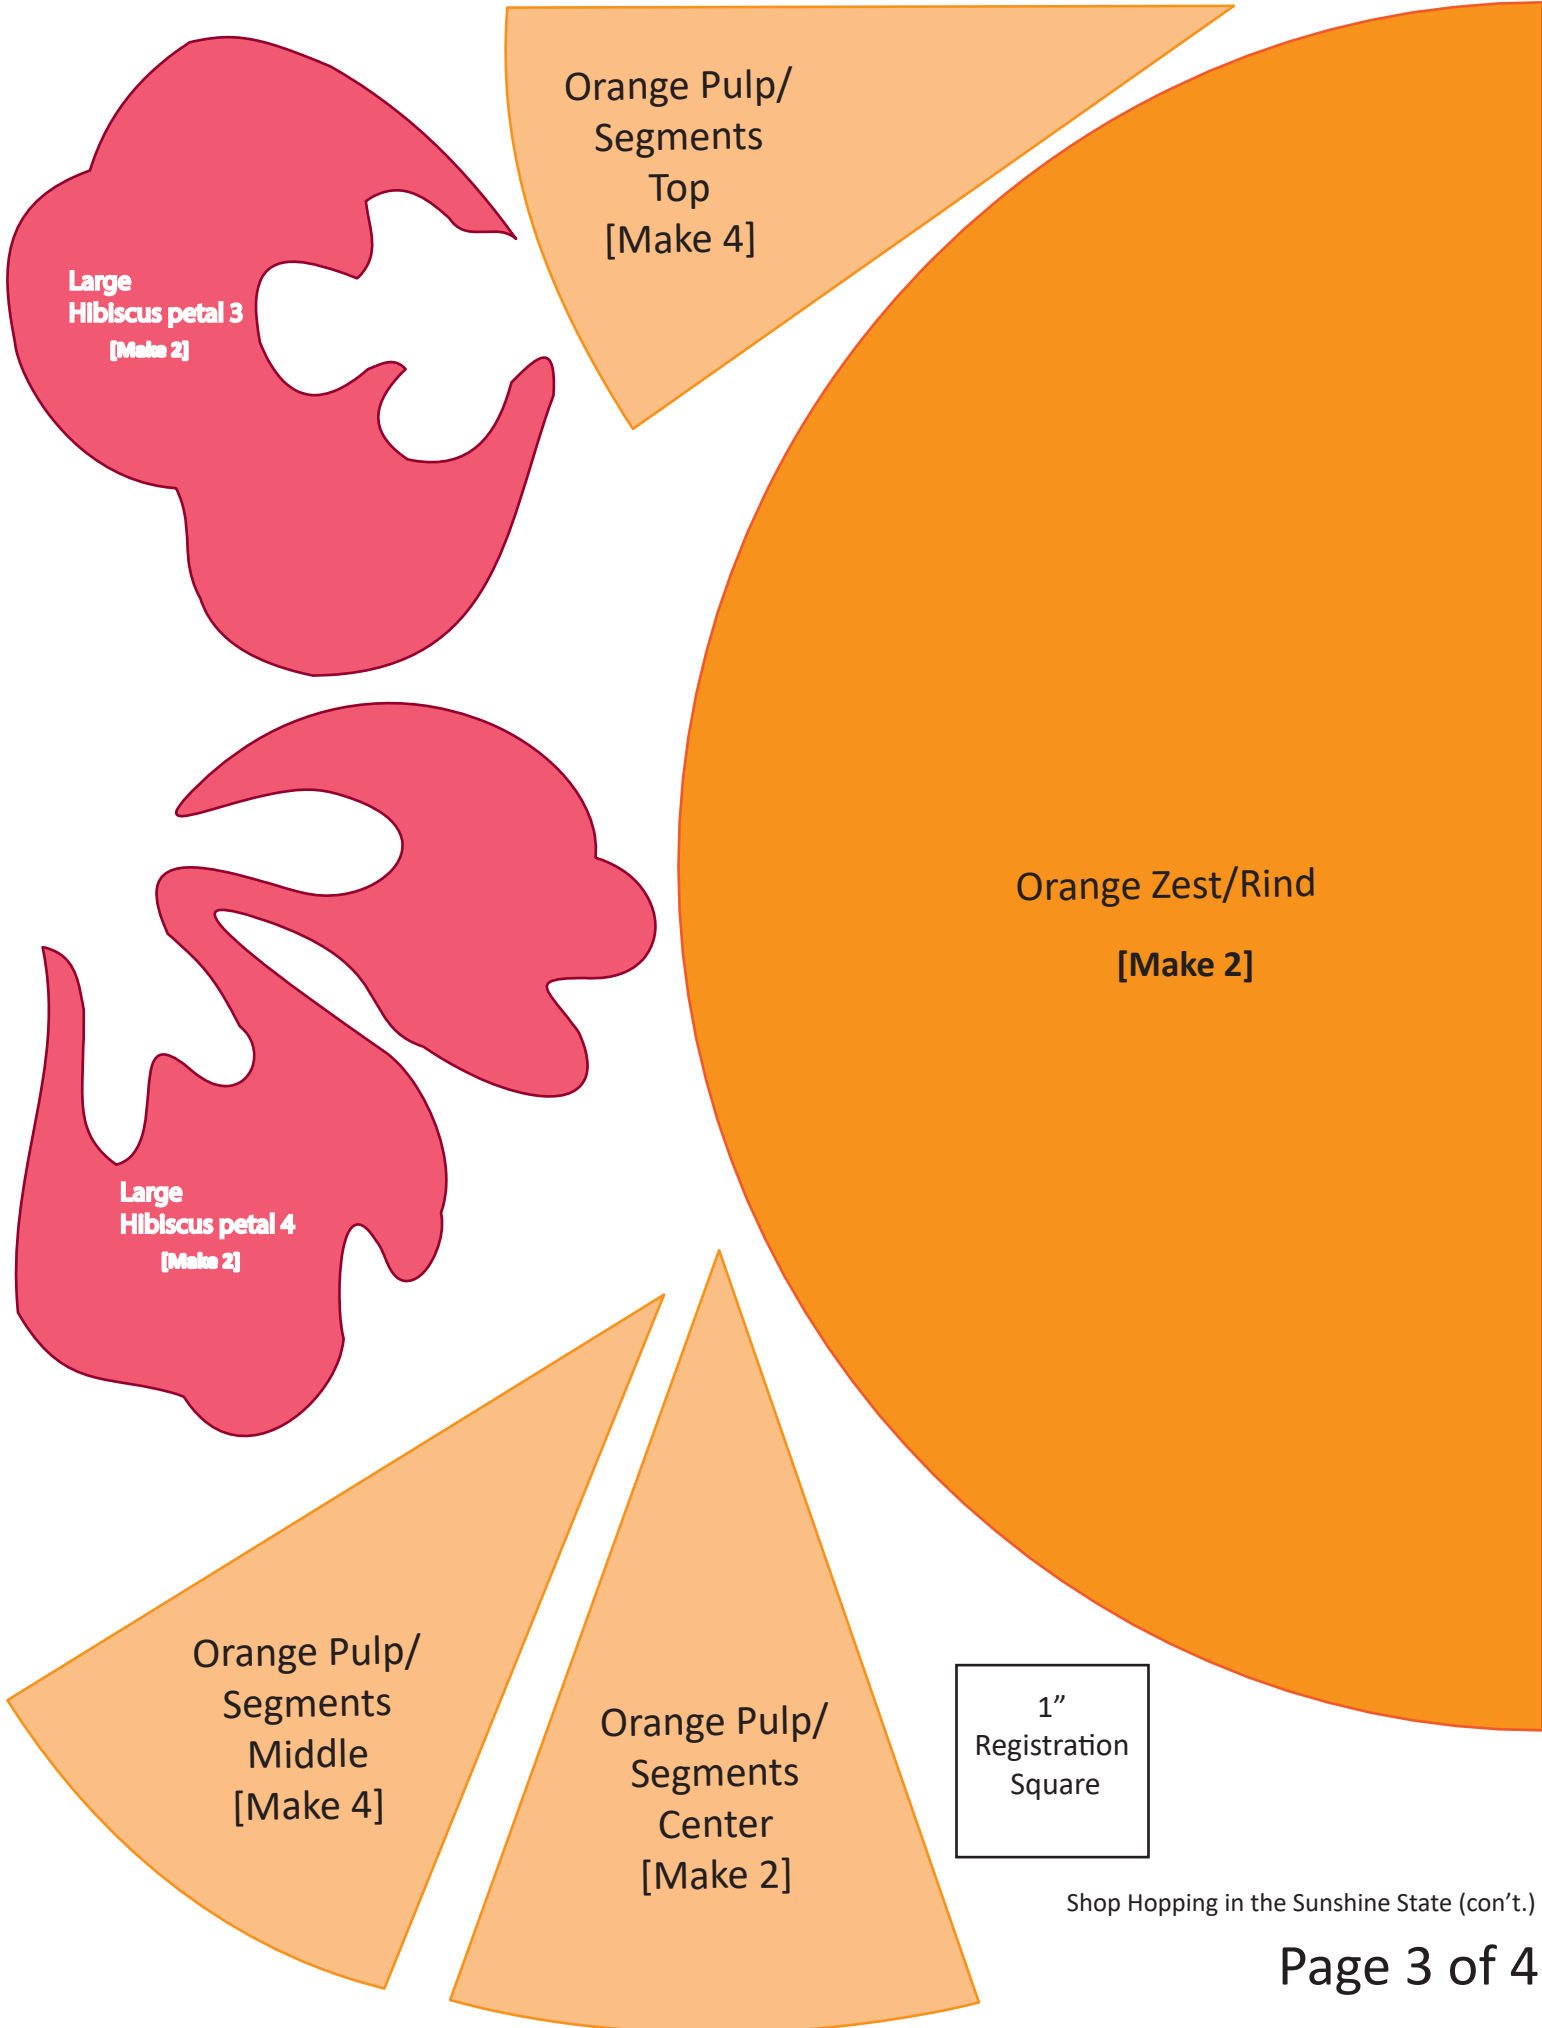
Orange Pulp/ Segments Top [Make 4]

Large Hibiscus petal 3 [Make 2]

Orange Zest/Rind

**[Make 2]**

Large Hibiscus petal 4 [Make 2]

Orange Pulp/ Segments Middle [Make 4]

Orange Pulp/ Segments Center [Make 2]

1” Registration Square

Shop Hopping in the Sunshine State (con’t.)

Page 3 of 4